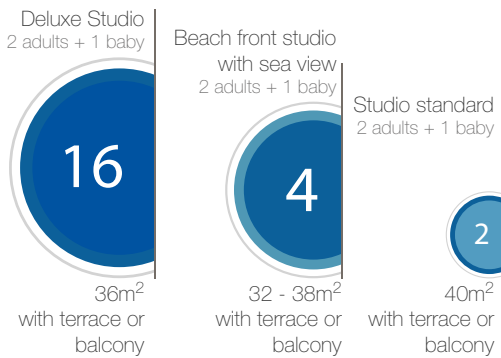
Deluxe Studio
2 adults + 1 baby

16

36m$^2$
with terrace or balcony

Beach front studio with sea view
2 adults + 1 baby

4

32 - 38m$^2$
with terrace or balcony

Studio standard
2 adults + 1 baby

2

40m$^2$
with terrace or balcony